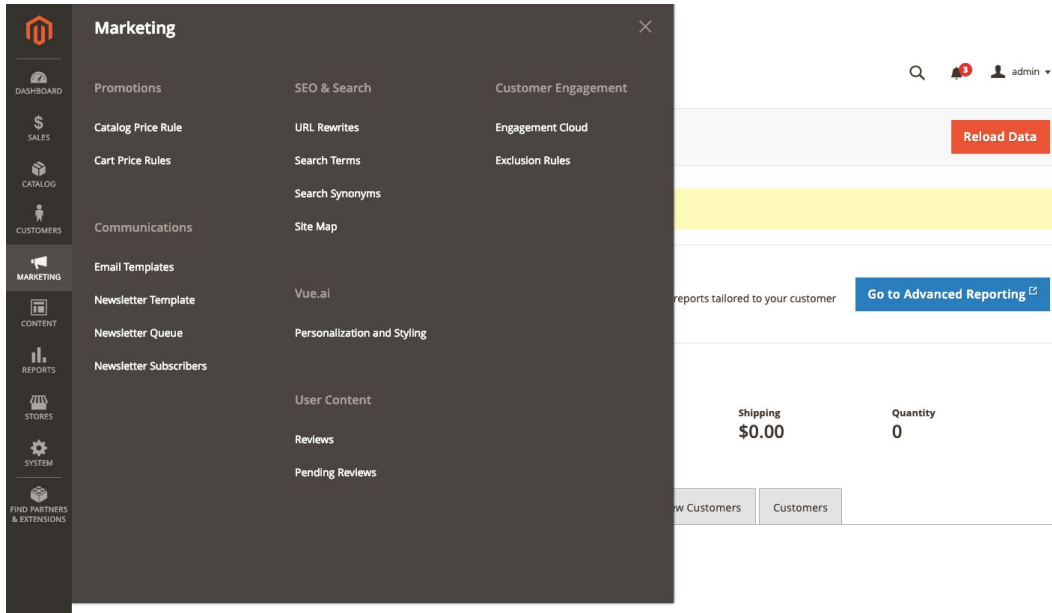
DASHBOARD
$
SALES
CATALOG
CUSTOMERS
MARKETING
CONTENT
REPORTS
STORES
SYSTEM
FIND PARTNERS & EXTENSIONS

Marketing

Promotions
Catalog Price Rule
Cart Price Rules

Communications
Email Templates
Newsletter Template
Newsletter Queue
Newsletter Subscribers

SEO & Search
URL Rewrites
Search Terms
Search Synonyms
Site Map

Vue.ai
Personalization and Styling

User Content
Reviews
Pending Reviews

Customer Engagement
Engagement Cloud
Exclusion Rules

3
admin

Reload Data

reports tailored to your customer

Go to Advanced Reporting

Shipping
$0.00

Quantity
0

w Customers
Customers